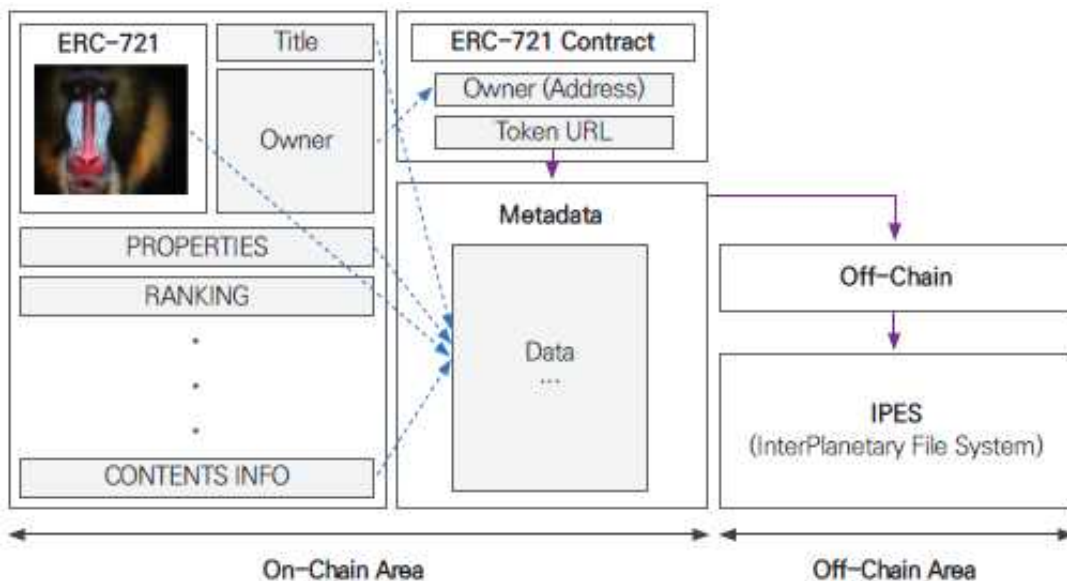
ERC-721

Title

Owner

PROPERTIES

RANKING

·
·
·

CONTENTS INFO

ERC-721 Contract

Owner (Address)

Token URL

Metadata

Data
...

Off-Chain

IPES
(InterPlanetary File System)

On-Chain Area

Off-Chain Area